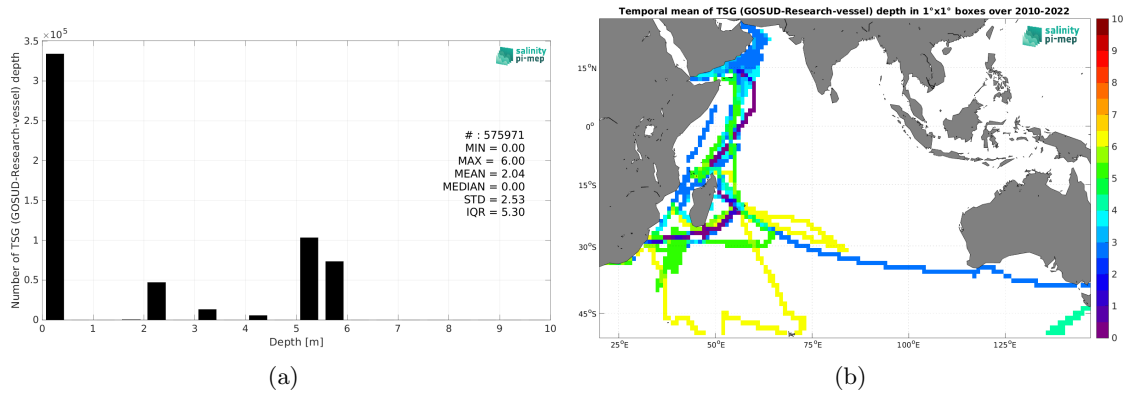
$\times10^5$
3.5
3
2.5
2
1.5
1
0.5
0
Number of TSG (GOSUD-Research-vessel) depth
salinity pi-mep
# : 575971
MIN = 0.00
MAX = 6.00
MEAN = 2.04
MEDIAN = 0.00
STD = 2.53
IQR = 5.30
0 1 2 3 4 5 6 7 8 9 10
Depth [m]
(a)

Temporal mean of TSG (GOSUD-Research-vessel) depth in 1°x1° boxes over 2010-2022
salinity pi-mep
15°N
0°
15°S
30°S
45°S
25°E 50°E 75°E 100°E 125°E
10
9
8
7
6
5
4
3
2
1
0
(b)